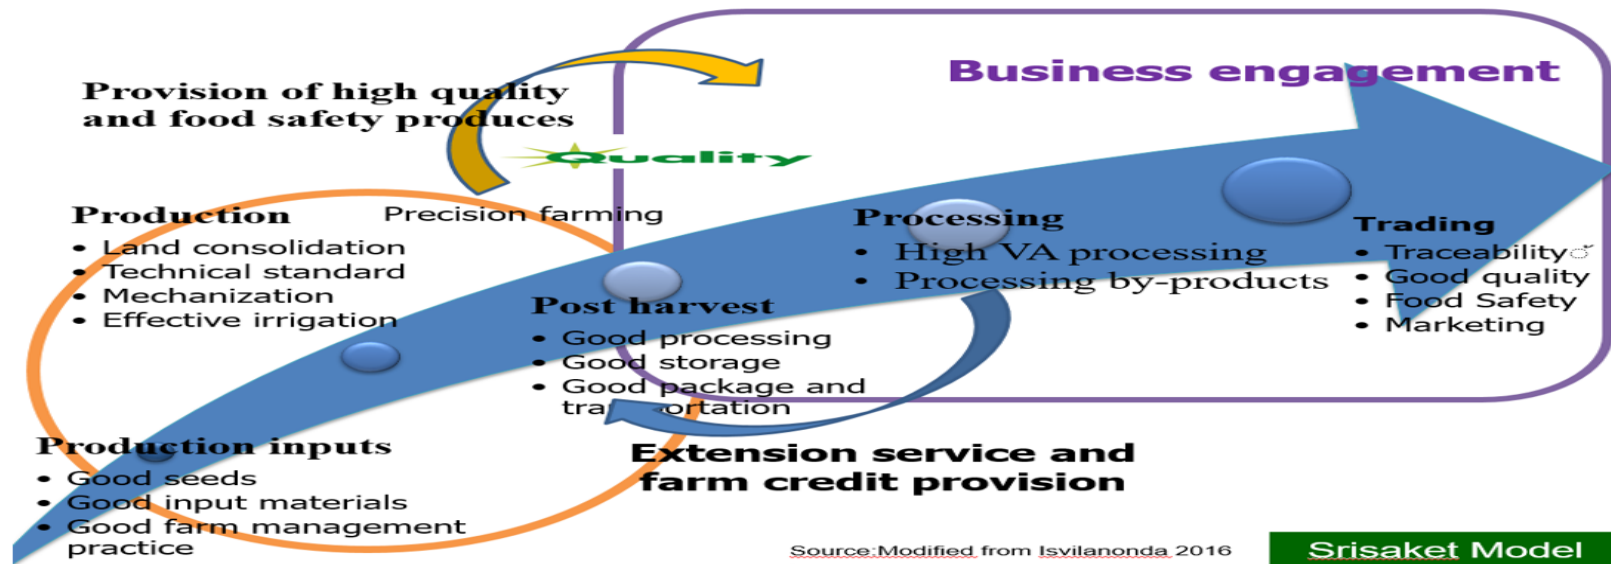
Business engagement

Provision of high quality and food safety produces

Quality

Production

Precision farming

- Land consolidation
- Technical standard
- Mechanization
- Effective irrigation

Processing
- High VA processing
- Processing by-products

Trading
- Traceability
- Good quality
- Food Safety
- Marketing

Post harvest
- Good processing
- Good storage
- Good package and tra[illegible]ortation

Production inputs
- Good seeds
- Good input materials
- Good farm management practice

Extension service and farm credit provision

Source:Modified from Isvilanonda 2016

Srisaket Model